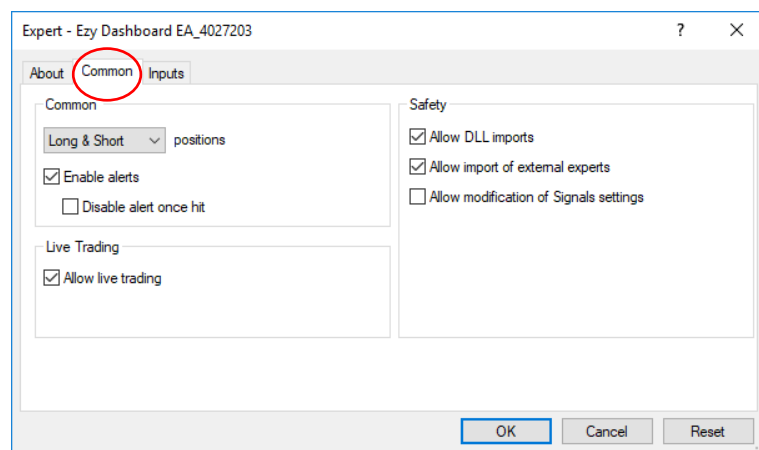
Expert - Ezy Dashboard EA_4027203

?

About Common Inputs

Common

Long & Short positions

Enable alerts

Disable alert once hit

Live Trading

Allow live trading

Safety

Allow DLL imports

Allow import of external experts

Allow modification of Signals settings

OK Cancel Reset